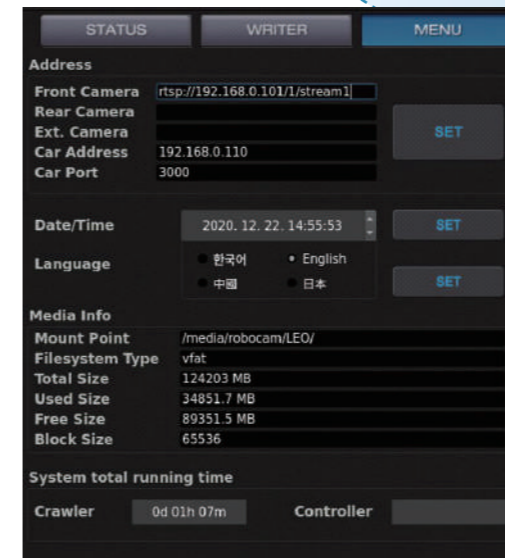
STATUS WRITER MENU

Address

Front Camera rtsp://192.168.0.101/1/stream1
Rear Camera
Ext. Camera
Car Address 192.168.0.110
Car Port 3000

SET

Date/Time 2020. 12. 22. 14:55:53 SET

Language
한국어
English
中國
日本
SET

Media Info

| Mount Point | /media/robocam/LEO/ |
|---|---|
| Filesystem Type | vfat |
| Total Size | 124203 MB |
| Used Size | 34851.7 MB |
| Free Size | 89351.5 MB |
| Block Size | 65536 |

System total running time

Crawler 0d 01h 07m Controller